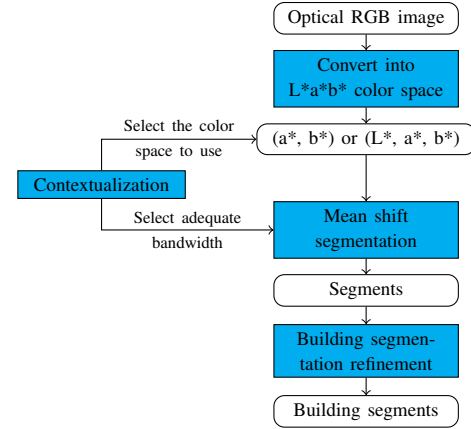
Optical RGB image

Convert into L*a*b* color space

Select the color space to use

(a*, b*) or (L*, a*, b*)

Contextualization

Select adequate bandwidth

Mean shift segmentation

Segments

Building segmentation refinement

Building segments